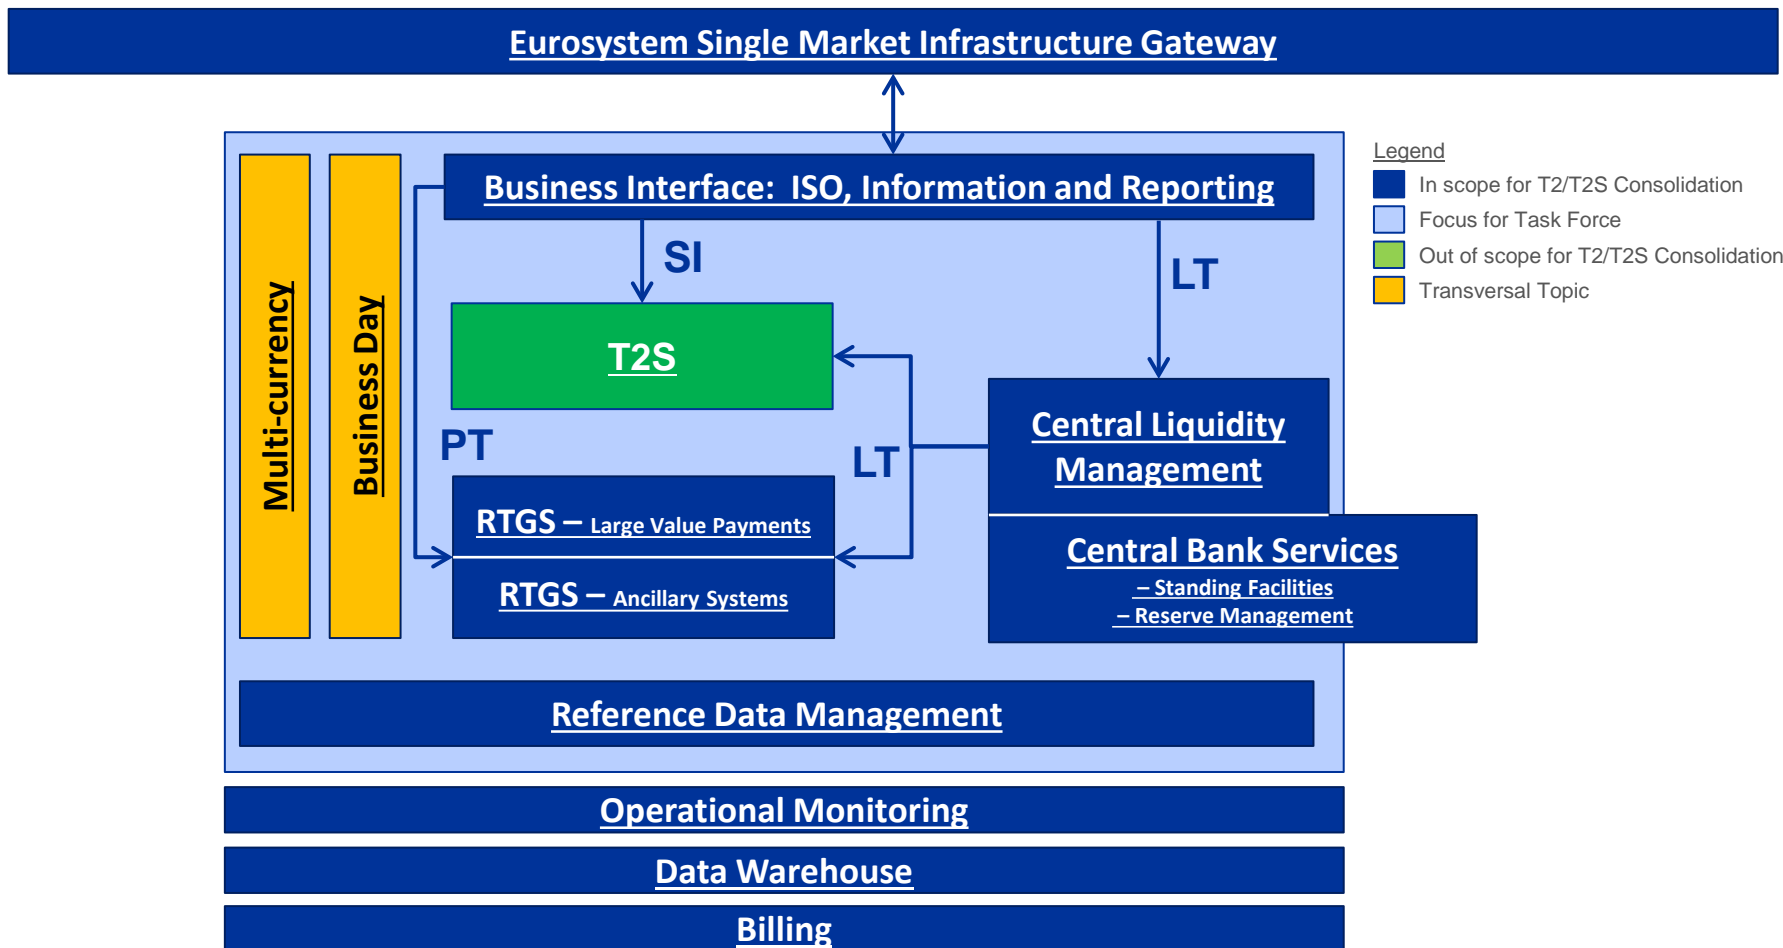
Eurosystem Single Market Infrastructure Gateway

Multi-currency

Business Day

Business Interface: ISO, Information and Reporting

SI

LT

T2S

PT

LT

Central Liquidity Management

RTGS – Large Value Payments

RTGS – Ancillary Systems

Central Bank Services
– Standing Facilities
– Reserve Management

Reference Data Management

Operational Monitoring

Data Warehouse

Billing

Legend
In scope for T2/T2S Consolidation
Focus for Task Force
Out of scope for T2/T2S Consolidation
Transversal Topic